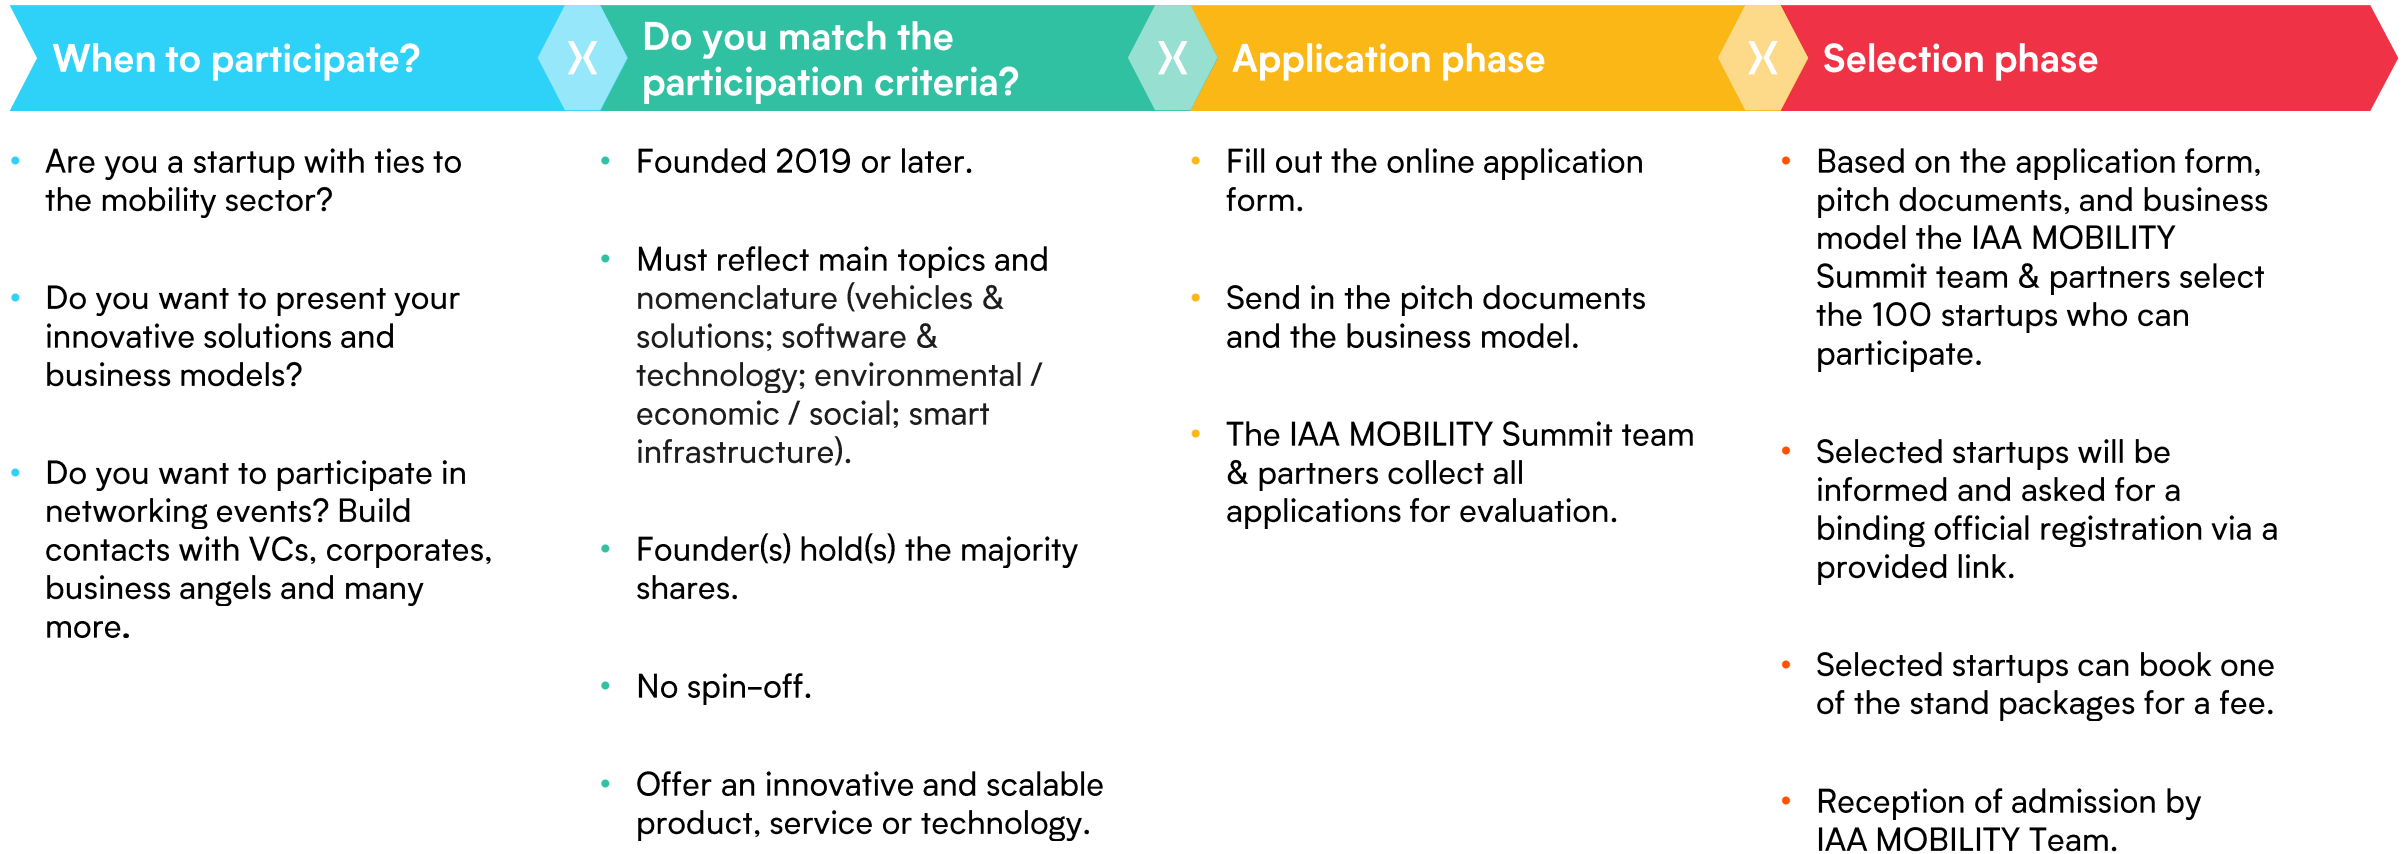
When to participate?

Do you match the participation criteria?

Application phase

Selection phase

- Are you a startup with ties to the mobility sector?
- Do you want to present your innovative solutions and business models?
- Do you want to participate in networking events? Build contacts with VCs, corporates, business angels and many more.

- Founded 2019 or later.
- Must reflect main topics and nomenclature (vehicles & solutions; software & technology; environmental / economic / social; smart infrastructure).
- Founder(s) hold(s) the majority shares.
- No spin-off.
- Offer an innovative and scalable product, service or technology.

- Fill out the online application form.
- Send in the pitch documents and the business model.
- The IAA MOBILITY Summit team & partners collect all applications for evaluation.

- Based on the application form, pitch documents, and business model the IAA MOBILITY Summit team & partners select the 100 startups who can participate.
- Selected startups will be informed and asked for a binding official registration via a provided link.
- Selected startups can book one of the stand packages for a fee.
- Reception of admission by IAA MOBILITY Team.